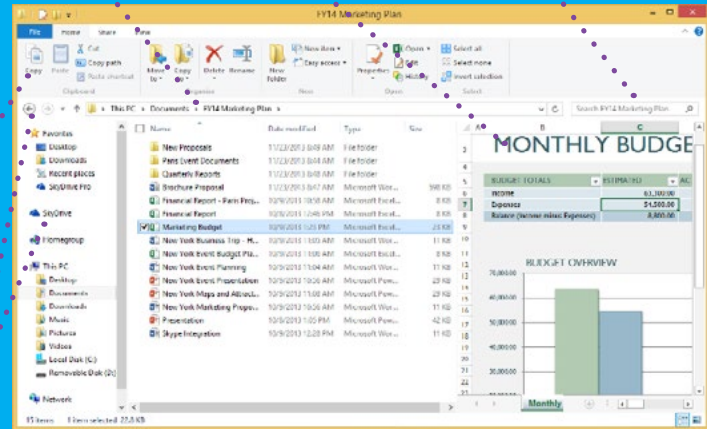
FY14 Marketing Plan

File Home Share View

Copy Paste Cut Copy path Paste shortcut
Clipboard

Move to Copy to Delete Rename
Organize

New folder New item Easy access
New

Properties Open Edit History
Open

Select all Select none Invert selection
Select

This PC > Documents > FY14 Marketing Plan >

Search FY14 Marketing Plan

Favorites
Desktop
Downloads
Recent places
SkyDrive Pro

SkyDrive

Homegroup

This PC
Desktop
Documents
Downloads
Music
Pictures
Videos
Local Disk (C:)
Removable Disk (D:)

Network

| Name | Date modified | Type | Size |
|---|---|---|---|
| New Proposals | 11/23/2013 8:49 AM | File folder | |
| Paris Event Documents | 11/23/2013 8:49 AM | File folder | |
| Quarterly Reports | 11/23/2013 8:49 AM | File folder | |
| Brochure Proposal | 11/23/2013 8:47 AM | Microsoft Wor... | 598 KB |
| Financial Report - Paris Proj... | 10/9/2013 11:01 AM | Microsoft Excel... | 8 KB |
| Financial Report | 10/9/2013 10:56 AM | Microsoft Excel... | 8 KB |
| Marketing Budget | 10/9/2013 1:25 PM | Microsoft Excel... | 23 KB |
| New York Business Trip - M... | 10/9/2013 11:05 AM | Microsoft Wor... | 11 KB |
| New York Event Budget Pla... | 10/9/2013 11:03 AM | Microsoft Excel... | 8 KB |
| New York Event Planning | 10/9/2013 11:04 AM | Microsoft Wor... | 11 KB |
| New York Event Presentation | 10/9/2013 10:56 AM | Microsoft Pow... | 28 KB |
| New York Maps and Attract... | 10/9/2013 10:56 AM | Microsoft Pow... | 11 KB |
| New York Marketing Propo... | 10/9/2013 11:02 AM | Microsoft Pow... | 11 KB |
| Presentation | 10/9/2013 11:04 AM | Microsoft Pow... | 33 KB |
| Skype Integration | 10/9/2013 12:28 PM | Microsoft Wor... | 11 KB |

15 items 1 item selected 22.5 KB

MONTHLY BUDGE

| BUDGET TOTALS | ESTIMATED | AC |
|---|---|---|
| Income | $1,300.00 | |
| Expenses | $4,500.00 | |
| Balance (income minus Expenses) | 8,800.00 | |

BUDGET OVERVIEW
70,000.00
60,000.00
50,000.00
40,000.00
30,000.00
20,000.00

Monthly